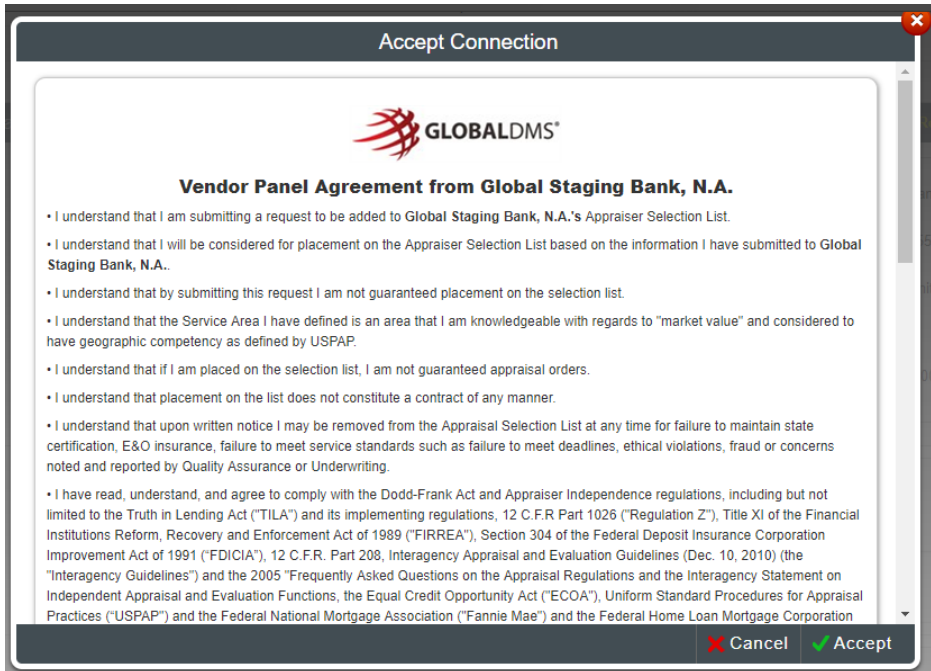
Accept Connection

GLOBALDMS®

Vendor Panel Agreement from Global Staging Bank, N.A.

• I understand that I am submitting a request to be added to Global Staging Bank, N.A.'s Appraiser Selection List.

• I understand that I will be considered for placement on the Appraiser Selection List based on the information I have submitted to Global Staging Bank, N.A..

• I understand that by submitting this request I am not guaranteed placement on the selection list.

• I understand that the Service Area I have defined is an area that I am knowledgeable with regards to "market value" and considered to have geographic competency as defined by USPAP.

• I understand that if I am placed on the selection list, I am not guaranteed appraisal orders.

• I understand that placement on the list does not constitute a contract of any manner.

• I understand that upon written notice I may be removed from the Appraisal Selection List at any time for failure to maintain state certification, E&O insurance, failure to meet service standards such as failure to meet deadlines, ethical violations, fraud or concerns noted and reported by Quality Assurance or Underwriting.

• I have read, understand, and agree to comply with the Dodd-Frank Act and Appraiser Independence regulations, including but not limited to the Truth in Lending Act ("TILA") and its implementing regulations, 12 C.F.R Part 1026 ("Regulation Z"), Title XI of the Financial Institutions Reform, Recovery and Enforcement Act of 1989 ("FIRREA"), Section 304 of the Federal Deposit Insurance Corporation Improvement Act of 1991 ("FDICIA"), 12 C.F.R. Part 208, Interagency Appraisal and Evaluation Guidelines (Dec. 10, 2010) (the "Interagency Guidelines") and the 2005 "Frequently Asked Questions on the Appraisal Regulations and the Interagency Statement on Independent Appraisal and Evaluation Functions, the Equal Credit Opportunity Act ("ECOA"), Uniform Standard Procedures for Appraisal Practices ("USPAP") and the Federal National Mortgage Association ("Fannie Mae") and the Federal Home Loan Mortgage Corporation

Cancel
Accept